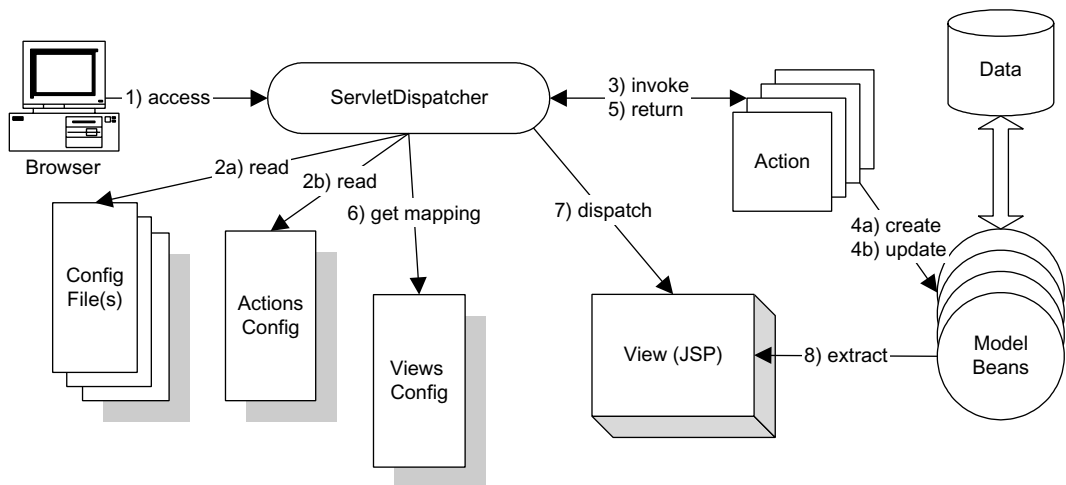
1) access

ServletDispatcher

3) invoke
5) return

Data

Browser

2a) read

2b) read

Action

6) get mapping

7) dispatch

4a) create
4b) update

Config File(s)

Actions Config

Views Config

View (JSP)

8) extract

Model Beans